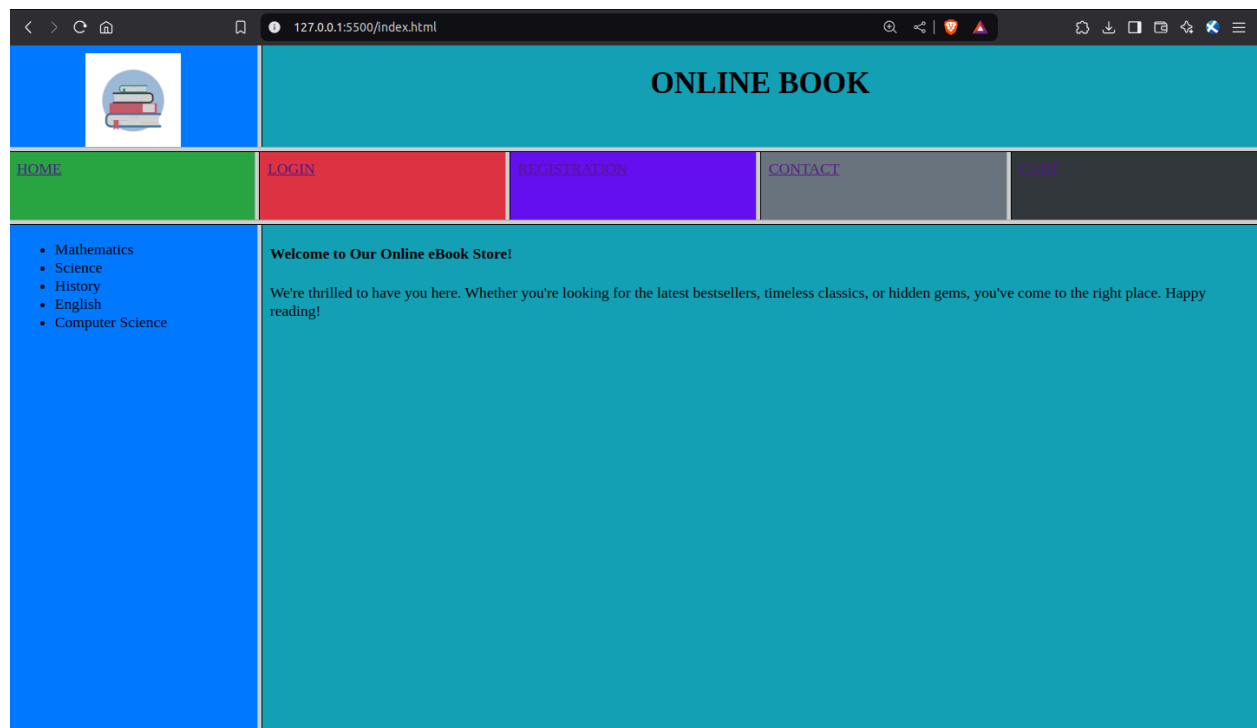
127.0.0.1:5500/index.html

ONLINE BOOK

HOME
LOGIN
REGISTRATION
CONTACT
CART

- Mathematics
- Science
- History
- English
- Computer Science

**Welcome to Our Online eBook Store!**

We're thrilled to have you here. Whether you're looking for the latest bestsellers, timeless classics, or hidden gems, you've come to the right place. Happy reading!